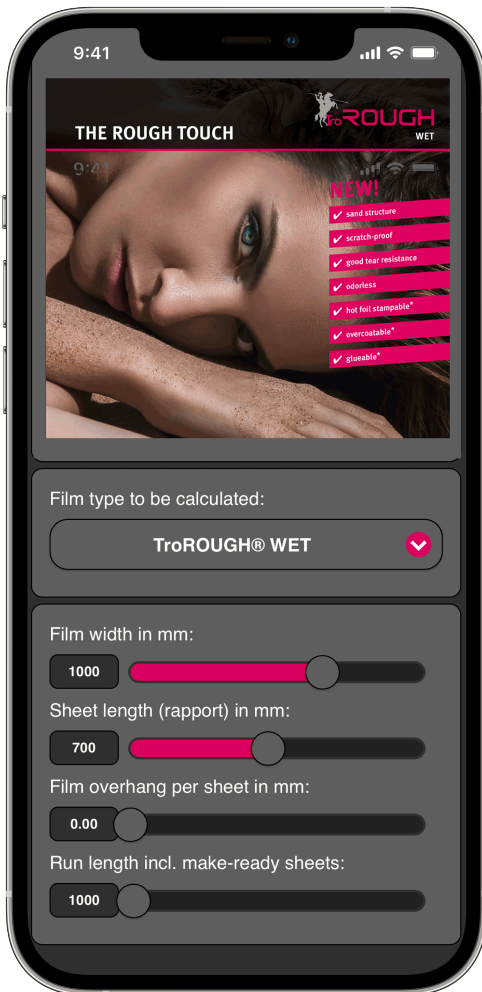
9:41

THE ROUGH TOUCH

TroROUGH
WET

9:41

NEW!
✔ sand structure
✔ scratch-proof
✔ good tear resistance
✔ odorless
✔ hot foil stampable*
✔ overcoatable*
✔ glueable*

Film type to be calculated:

TroROUGH® WET

Film width in mm:
1000

Sheet length (rapport) in mm:
700

Film overhang per sheet in mm:
0.00

Run length incl. make-ready sheets:
1000